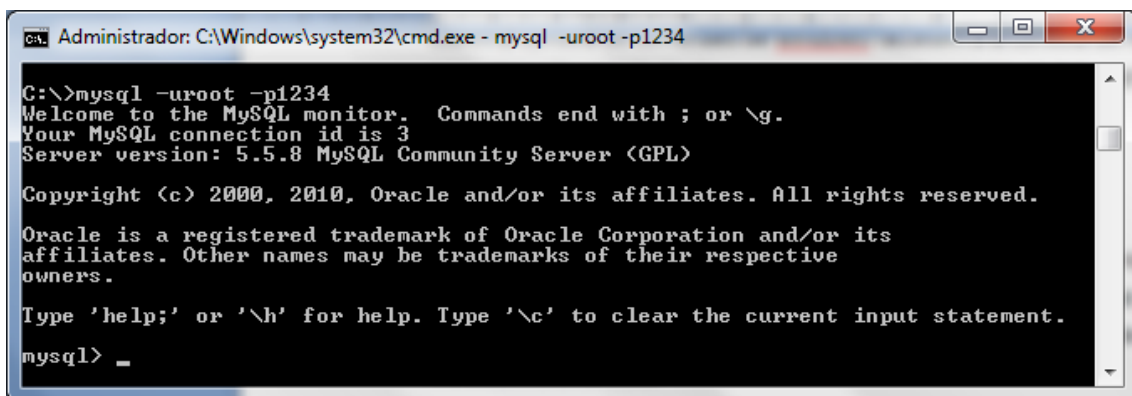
Administrador: C:\Windows\system32\cmd.exe - mysql -uroot -p1234

C:\>mysql -uroot -p1234
Welcome to the MySQL monitor. Commands end with ; or \g.
Your MySQL connection id is 3
Server version: 5.5.8 MySQL Community Server (GPL)

Copyright (c) 2000, 2010, Oracle and/or its affiliates. All rights reserved.

Oracle is a registered trademark of Oracle Corporation and/or its affiliates. Other names may be trademarks of their respective owners.

Type 'help;' or '\h' for help. Type '\c' to clear the current input statement.

mysql> _